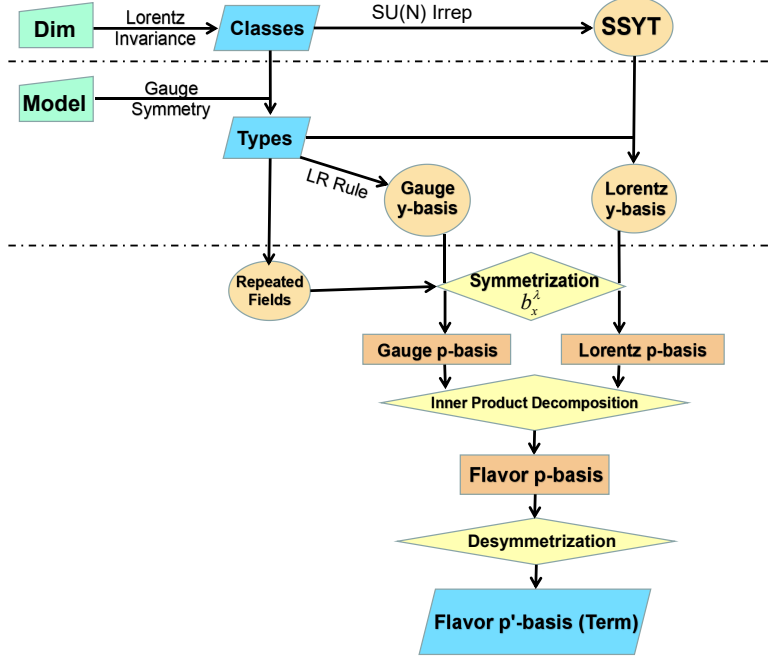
Dim

Lorentz Invariance

Classes

SU(N) Irrep

SSYT

Model

Gauge Symmetry

Types

LR Rule

Gauge y-basis

Lorentz y-basis

Repeated Fields

Symmetrization $b_x^\lambda$

Gauge p-basis

Lorentz p-basis

Inner Product Decomposition

Flavor p-basis

Desymmetrization

Flavor p'-basis (Term)